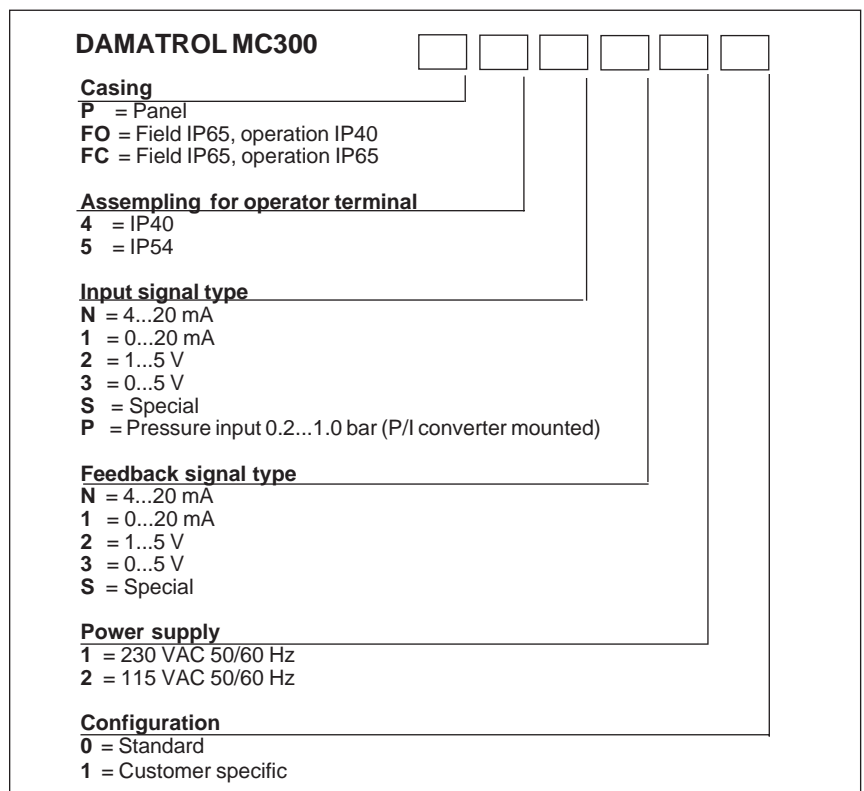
**DAMATROL MC300**

**Casing**
**P** = Panel
**FO** = Field IP65, operation IP40
**FC** = Field IP65, operation IP65

**Assempling for operator terminal**
**4** = IP40
**5** = IP54

**Input signal type**
**N** = 4...20 mA
**1** = 0...20 mA
**2** = 1...5 V
**3** = 0...5 V
**S** = Special
**P** = Pressure input 0.2...1.0 bar (P/I converter mounted)

**Feedback signal type**
**N** = 4...20 mA
**1** = 0...20 mA
**2** = 1...5 V
**3** = 0...5 V
**S** = Special

**Power supply**
**1** = 230 VAC 50/60 Hz
**2** = 115 VAC 50/60 Hz

**Configuration**
**0** = Standard
**1** = Customer specific